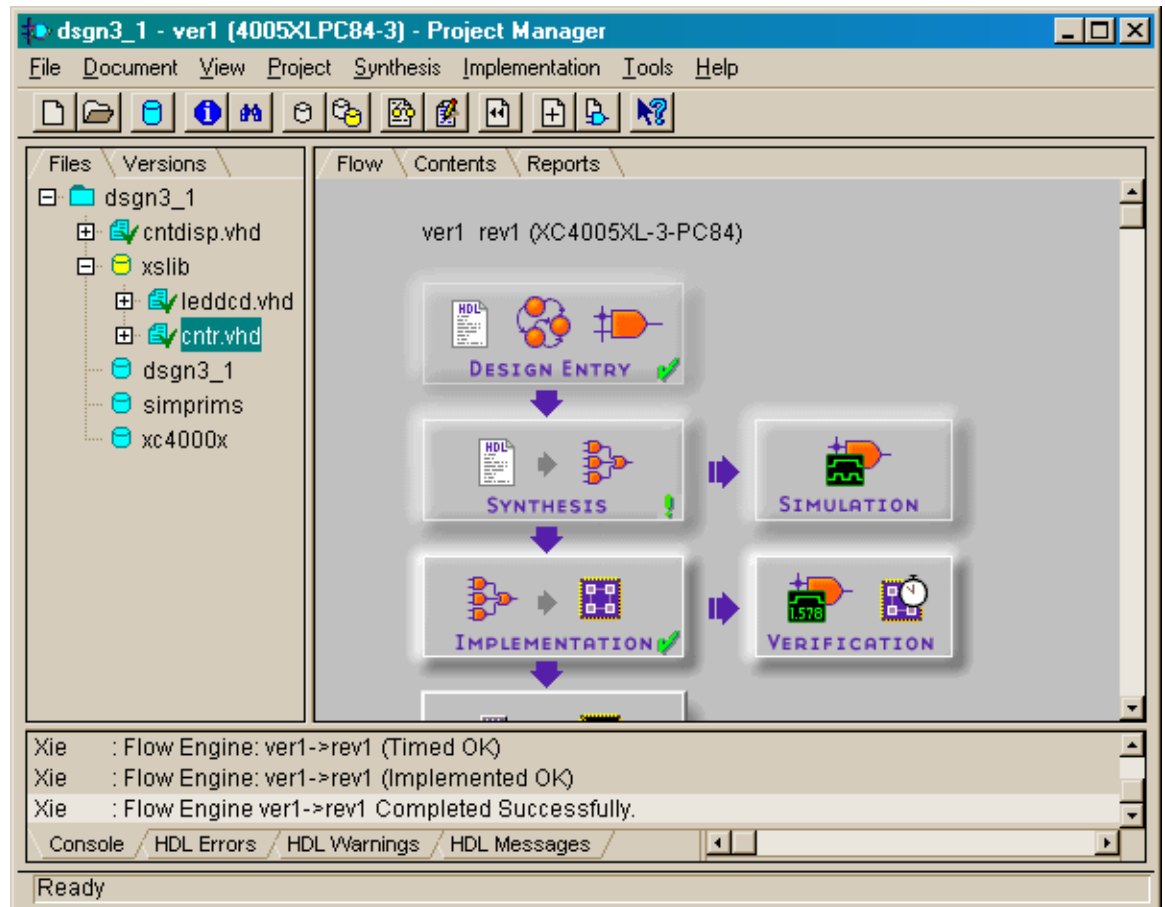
dsgn3_1 - ver1 (4005XLPC84-3) - Project Manager

File Document View Project Synthesis Implementation Tools Help

Files Versions

dsgn3_1
cntdisp.vhd
xslib
leddcd.vhd
cntr.vhd
dsgn3_1
simprims
xc4000x

Flow Contents Reports

ver1 rev1 (XC4005XL-3-PC84)

HDL

DESIGN ENTRY

HDL

SYNTHESIS

SIMULATION

IMPLEMENTATION

1.578

VERIFICATION

Xie : Flow Engine: ver1->rev1 (Timed OK)
Xie : Flow Engine: ver1->rev1 (Implemented OK)
Xie : Flow Engine ver1->rev1 Completed Successfully.

Console HDL Errors HDL Warnings HDL Messages

Ready